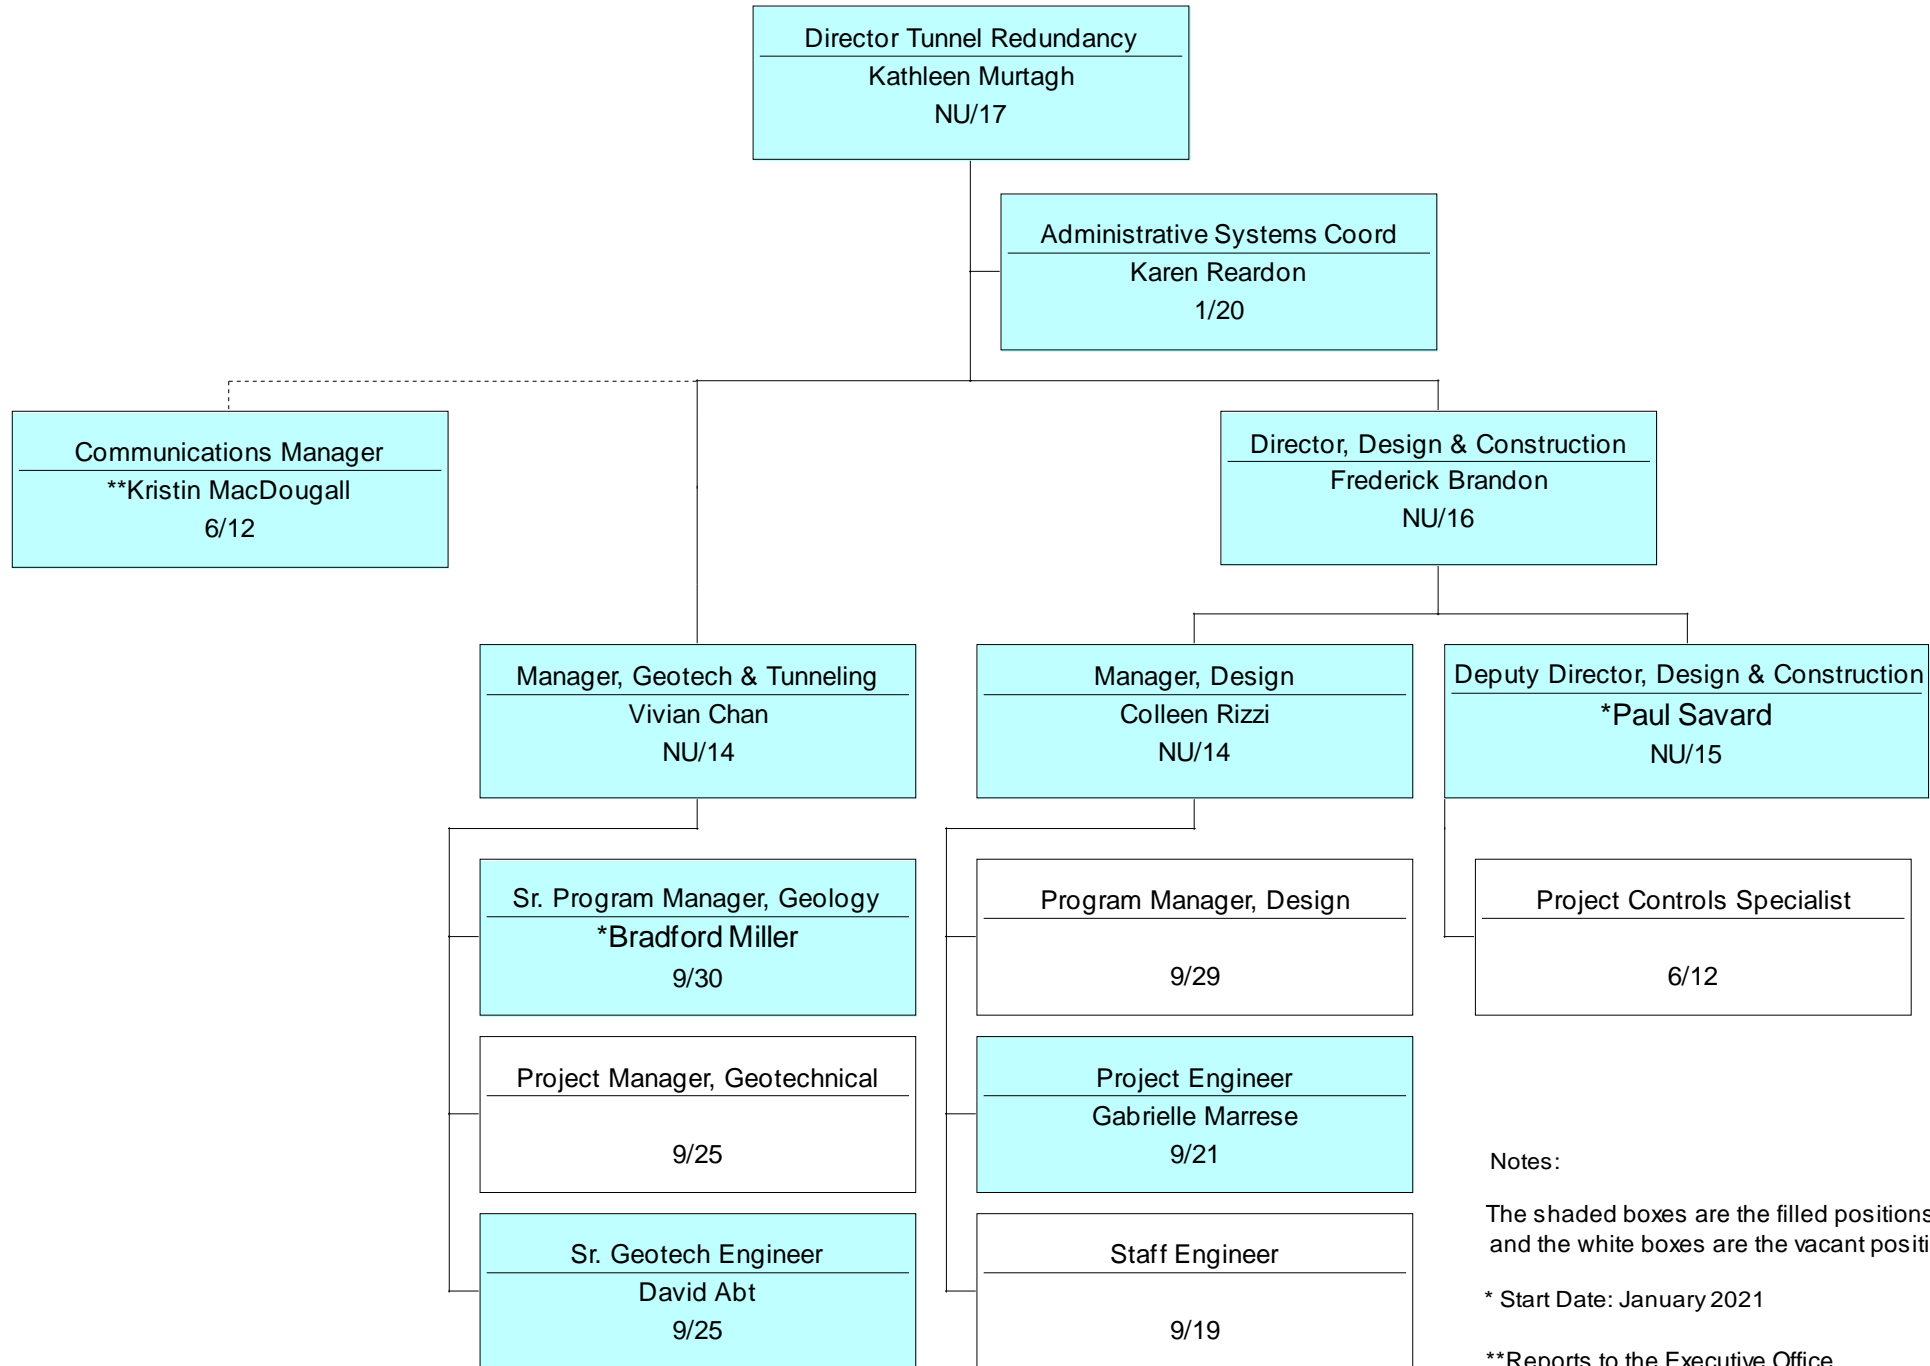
Director Tunnel Redundancy
Kathleen Murtagh
NU/17

Administrative Systems Coord
Karen Reardon
1/20

Communications Manager
**Kristin MacDougall
6/12

Director, Design & Construction
Frederick Brandon
NU/16

Manager, Geotech & Tunneling
Vivian Chan
NU/14

Manager, Design
Colleen Rizzi
NU/14

Deputy Director, Design & Construction
*Paul Savard
NU/15

Sr. Program Manager, Geology
*Bradford Miller
9/30

Program Manager, Design
9/29

Project Controls Specialist
6/12

Project Manager, Geotechnical
9/25

Project Engineer
Gabrielle Marrese
9/21

Sr. Geotech Engineer
David Abt
9/25

Staff Engineer
9/19

Notes:

The shaded boxes are the filled positions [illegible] and the white boxes are the vacant positi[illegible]

* Start Date: January 2021

**Reports to the Executive Office